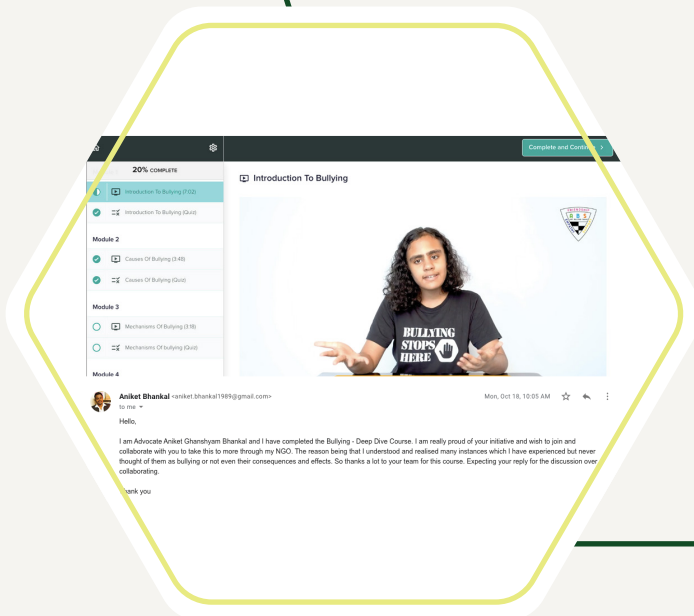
20% COMPLETE

Introduction To Bullying (7:02)

Introduction To Bullying (Quiz)

Module 2

Causes Of Bullying (3:49)

Causes Of Bullying (Quiz)

Module 3

Mechanisms Of Bullying (3:18)

Mechanisms Of bullying (Quiz)

Module 4

Complete and Continue

Introduction To Bullying

BULLYING STOPS HERE

Aniket Bhankal <aniket.bhankal1989@gmail.com>
to me

Mon, Oct 18, 10:05 AM

Hello,

I am Advocate Aniket Ghanshyam Bhankal and I have completed the Bullying - Deep Dive Course. I am really proud of your initiative and wish to join and collaborate with you to take this to more through my NGO. The reason being that I understood and realised many instances which I have experienced but never thought of them as bullying or not even their consequences and effects. So thanks a lot to your team for this course. Expecting your reply for the discussion over collaborating.

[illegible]hank you